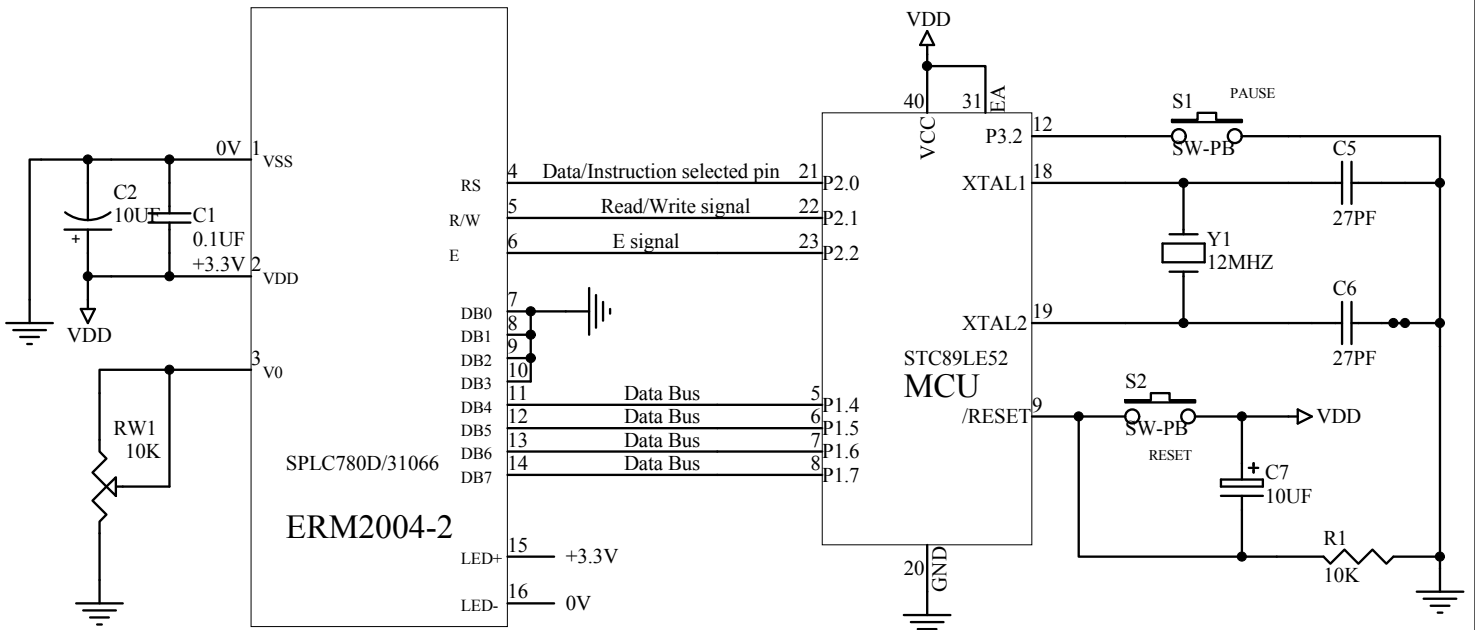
VDD
40
31
EA
VCC
S1
PAUSE
12
P3.2
SW-PB
C5
0V
1
VSS
4
RS
Data/Instruction selected pin
21
P2.0
XTAL1
18
C2
10UF
C1
0.1UF
+
5
R/W
Read/Write signal
22
P2.1
27PF
6
E
E signal
23
P2.2
Y1
12MHZ
+3.3V
2
VDD
VDD
DB0
7
DB1
8
DB2
9
DB3
10
XTAL2
19
C6
STC89LE52
27PF
3
V0
MCU
DB4
11
Data Bus
5
P1.4
/RESET
9
S2
VDD
RW1
10K
DB5
12
Data Bus
6
P1.5
SW-PB
RESET
DB6
13
Data Bus
7
P1.6
+
C7
SPLC780D/31066
DB7
14
Data Bus
8
P1.7
10UF
ERM2004-2
LED+
15
+3.3V
R1
10K
20
GND
LED-
16
0V